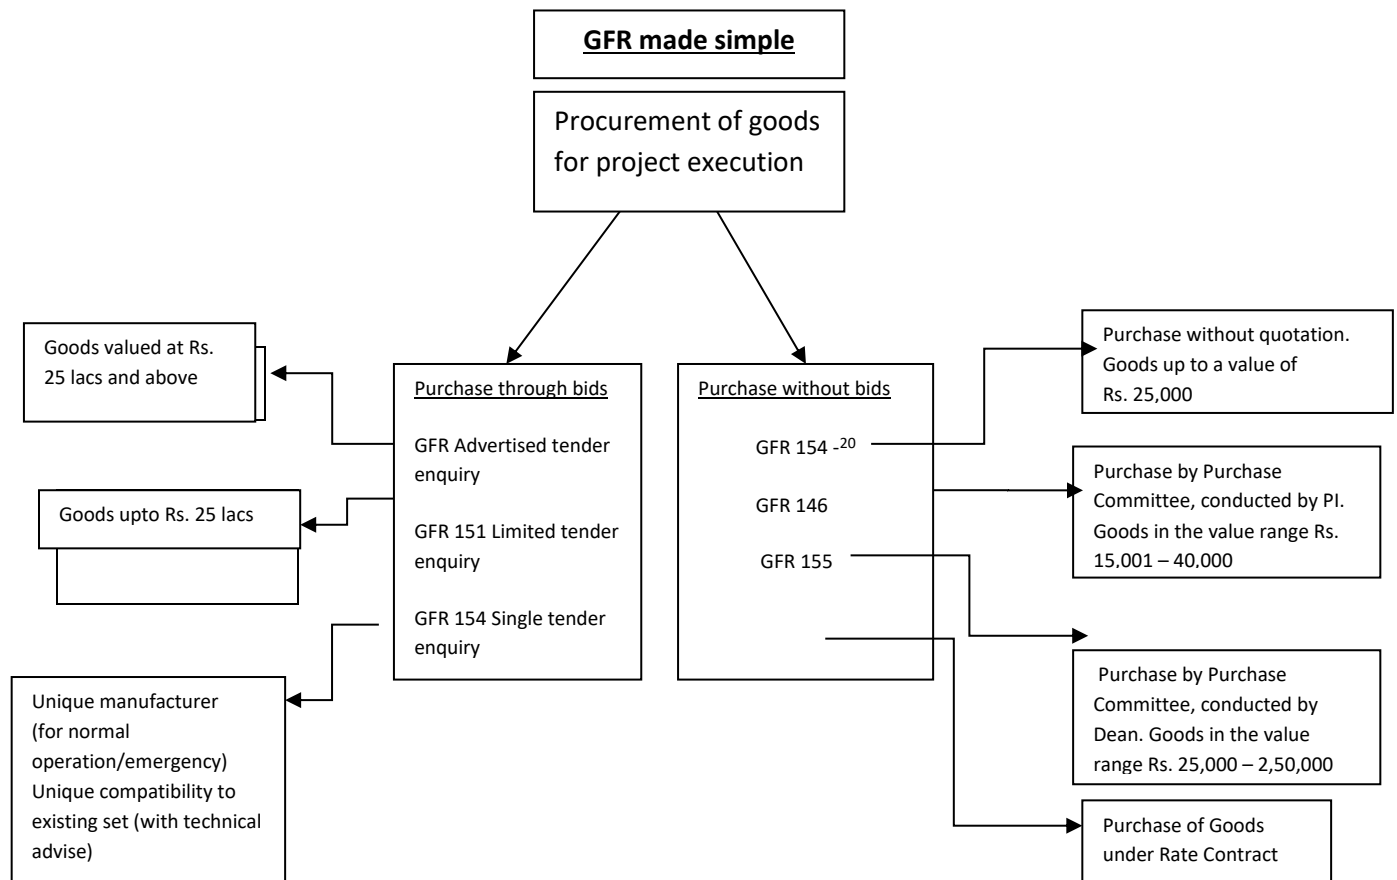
GFR made simple

Procurement of goods for project execution

Goods valued at Rs. 25 lacs and above

Goods upto Rs. 25 lacs

Unique manufacturer (for normal operation/emergency) Unique compatibility to existing set (with technical advise)

Purchase through bids

GFR Advertised tender enquiry

GFR 151 Limited tender enquiry

GFR 154 Single tender enquiry

Purchase without bids

GFR 154 -$^{20}$

GFR 146

GFR 155

Purchase without quotation. Goods up to a value of Rs. 25,000

Purchase by Purchase Committee, conducted by PI. Goods in the value range Rs. 15,001 – 40,000

Purchase by Purchase Committee, conducted by Dean. Goods in the value range Rs. 25,000 – 2,50,000

Purchase of Goods under Rate Contract